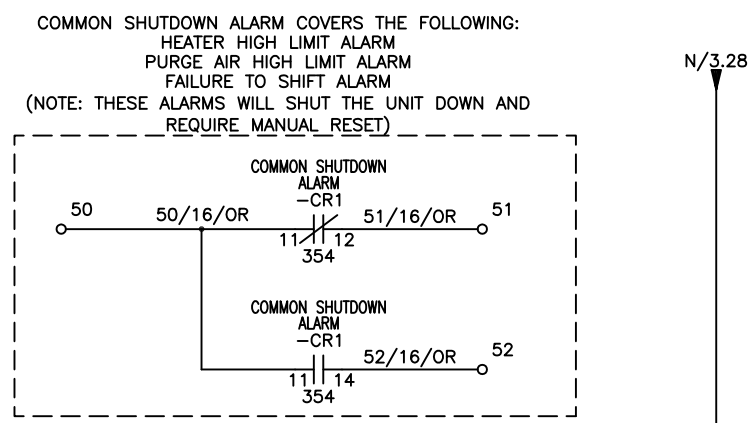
COMMON SHUTDOWN ALARM COVERS THE FOLLOWING:
HEATER HIGH LIMIT ALARM
PURGE AIR HIGH LIMIT ALARM
FAILURE TO SHIFT ALARM
(NOTE: THESE ALARMS WILL SHUT THE UNIT DOWN AND REQUIRE MANUAL RESET)

N/3.28

COMMON SHUTDOWN ALARM
-CR1

50
50/16/OR
11
12
354
51/16/OR
51

COMMON SHUTDOWN ALARM
-CR1

11
14
354
52/16/OR
52